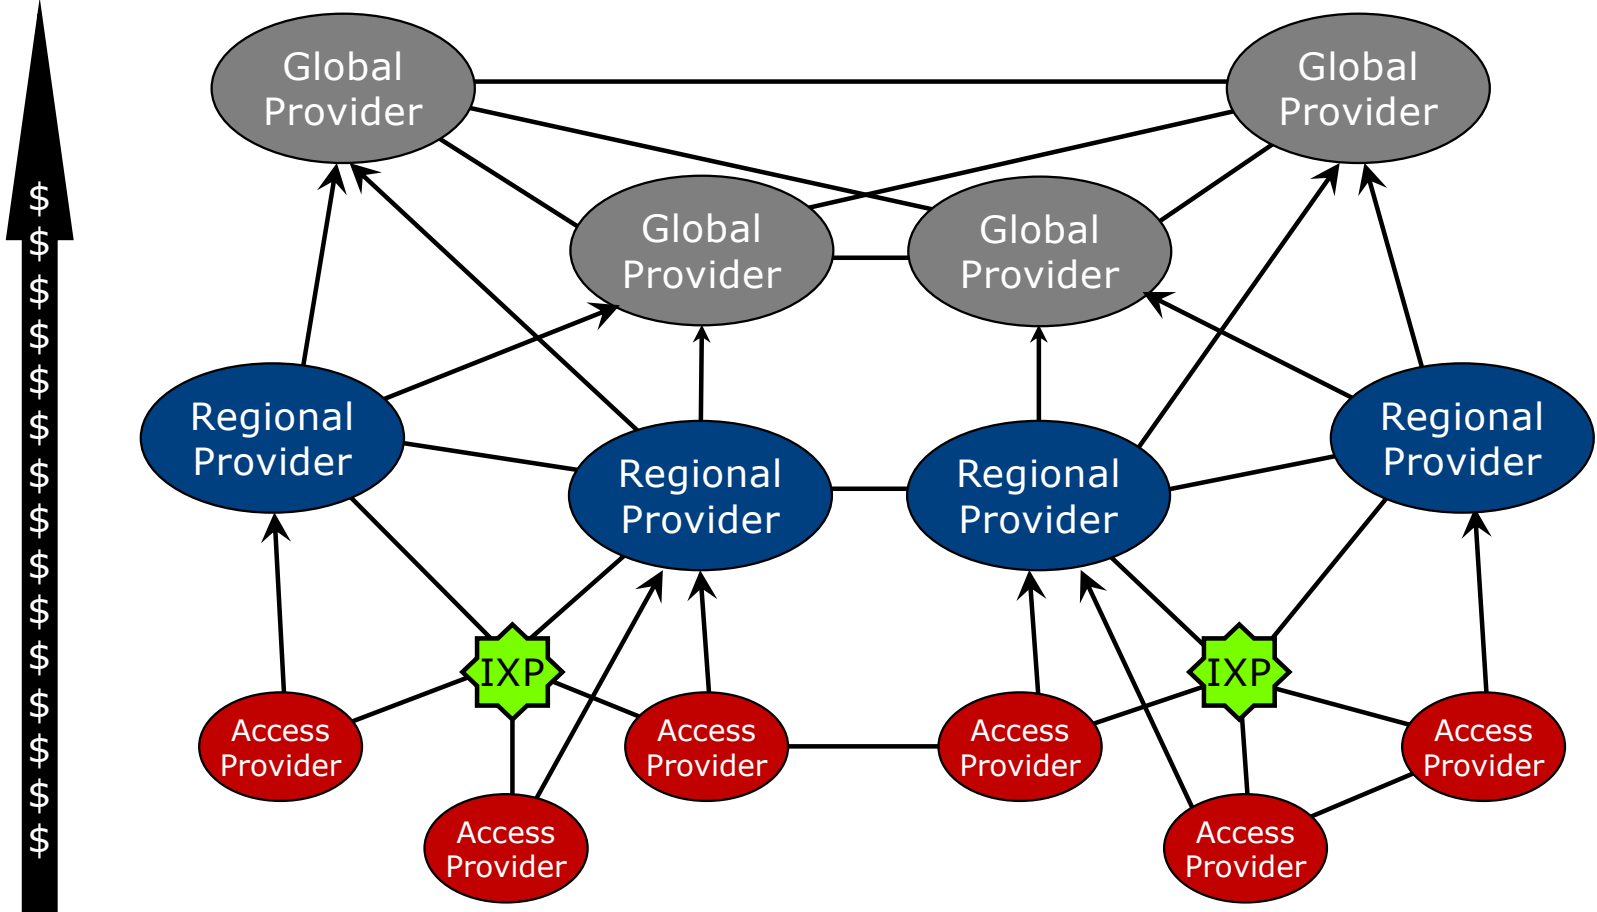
$ $ $ $ $ $ $ $ $ $ $ $ $ $ $

Global Provider

Global Provider

Global Provider

Global Provider

Regional Provider

Regional Provider

Regional Provider

Regional Provider

IXP

IXP

Access Provider

Access Provider

Access Provider

Access Provider

Access Provider

Access Provider